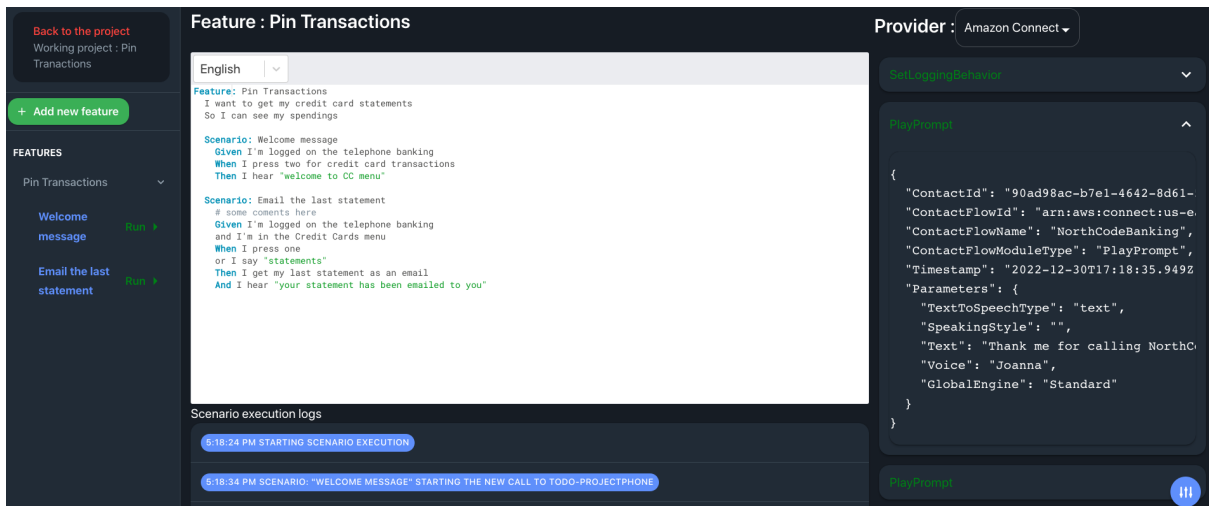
Back to the project
Working project : Pin Tranactions

+ Add new feature

FEATURES

Pin Transactions

Welcome message Run

Email the last statement Run

Feature : Pin Transactions

English

Feature: Pin Transactions
I want to get my credit card statements
So I can see my spendings

Scenario: Welcome message
Given I'm logged on the telephone banking
When I press two for credit card transactions
Then I hear "welcome to CC menu"

Scenario: Email the last statement
# some coments here
Given I'm logged on the telephone banking
and I'm in the Credit Cards menu
When I press one
or I say "statements"
Then I get my last statement as an email
And I hear "your statement has been emailed to you"

Scenario execution logs

5:18:24 PM STARTING SCENARIO EXECUTION

5:18:34 PM SCENARIO: "WELCOME MESSAGE" STARTING THE NEW CALL TO TODO-PROJECTPHONE

Provider : Amazon Connect

SetLoggingBehavior

PlayPrompt

{
"ContactId": "90ad98ac-b7e1-4642-8d61-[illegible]
"ContactFlowId": "arn:aws:connect:us-e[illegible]
"ContactFlowName": "NorthCodeBanking",
"ContactFlowModuleType": "PlayPrompt",
"Timestamp": "2022-12-30T17:18:35.949Z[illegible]
"Parameters": {
"TextToSpeechType": "text",
"SpeakingStyle": "",
"Text": "Thank me for calling NorthC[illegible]
"Voice": "Joanna",
"GlobalEngine": "Standard"
}
}

PlayPrompt